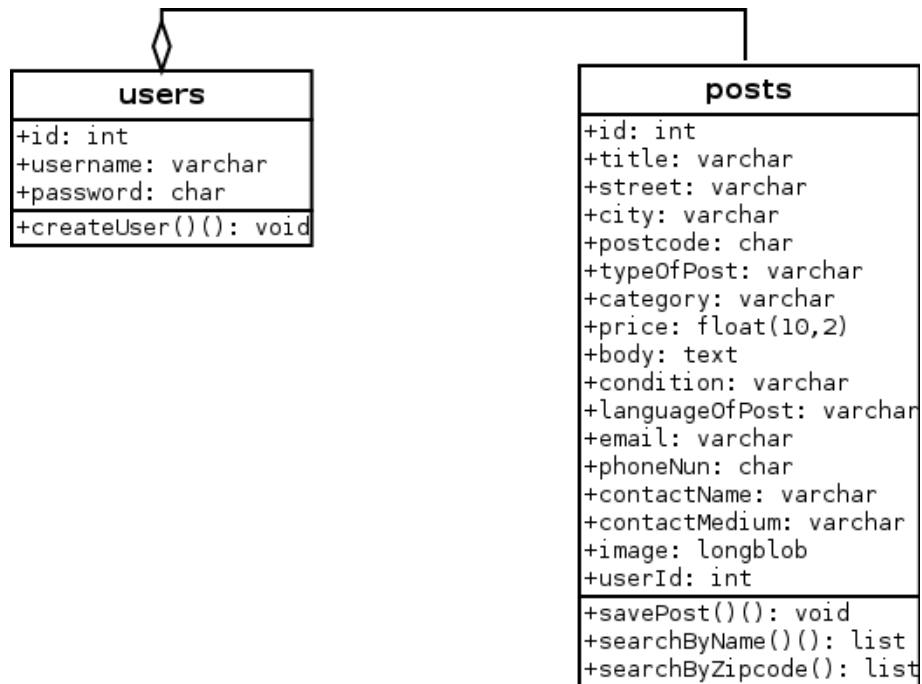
users

+id: int
+username: varchar
+password: char

+createUser()(): void

posts

+id: int
+title: varchar
+street: varchar
+city: varchar
+postcode: char
+typeOfPost: varchar
+category: varchar
+price: float(10,2)
+body: text
+condition: varchar
+languageOfPost: varchar
+email: varchar
+phoneNun: char
+contactName: varchar
+contactMedium: varchar
+image: longblob
+userId: int

+savePost()(): void
+searchByName()(): list
+searchByZipcode(): list